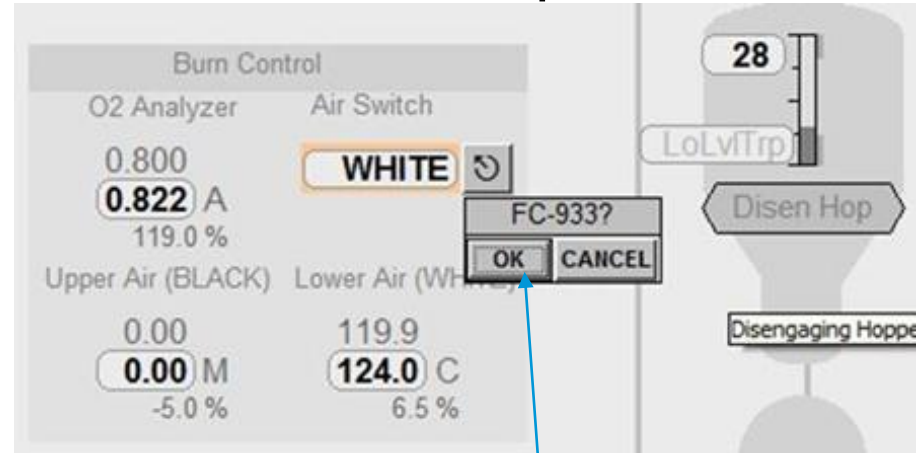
Burn Control

O2 Analyzer

0.800

0.822 A

119.0 %

Air Switch

WHITE

FC-933?

OK CANCEL

Upper Air (BLACK)

0.00

0.00 M

-5.0 %

Lower Air (WH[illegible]

119.9

124.0 C

6.5 %

28

LoLvlTrp

Disen Hop

Disengaging Hoppe